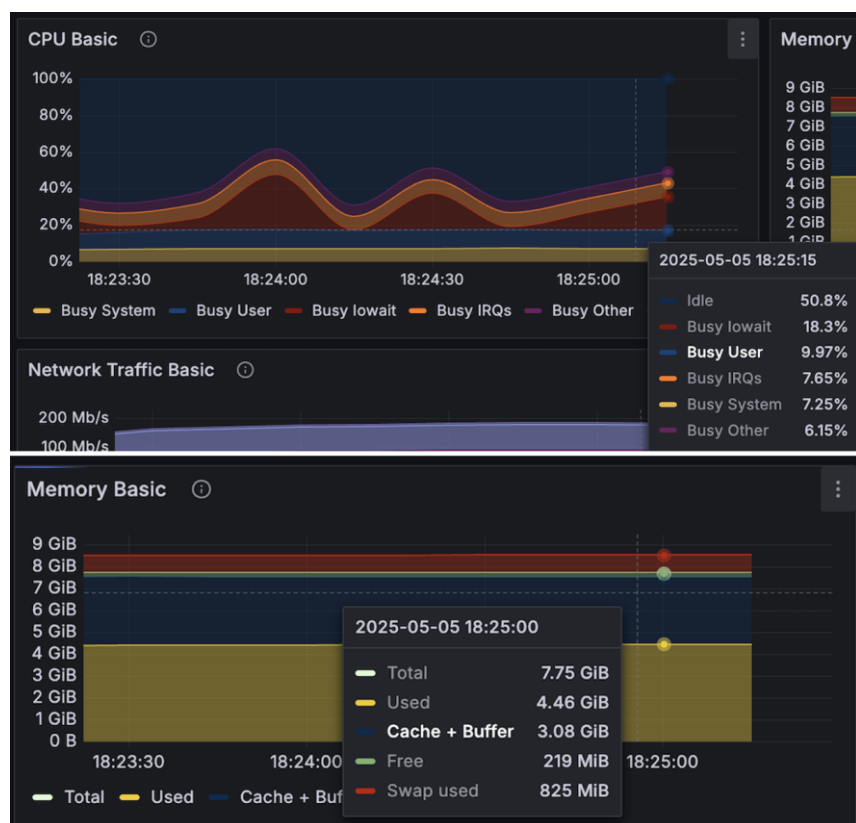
CPU Basic ⓘ

100%
80%
60%
40%
20%
0%

18:23:30 18:24:00 18:24:30 18:25:00

Busy System Busy User Busy Iowait Busy IRQs Busy Other

2025-05-05 18:25:15

| | |
|---|---|
| Idle | 50.8% |
| Busy Iowait | 18.3% |
| Busy User | 9.97% |
| Busy IRQs | 7.65% |
| Busy System | 7.25% |
| Busy Other | 6.15% |

Memory

9 GiB
8 GiB
7 GiB
6 GiB
5 GiB
4 GiB
3 GiB
2 GiB
1 GiB

Network Traffic Basic ⓘ

200 Mb/s
100 Mb/s

Memory Basic ⓘ

9 GiB
8 GiB
7 GiB
6 GiB
5 GiB
4 GiB
3 GiB
2 GiB
1 GiB
0 B

18:23:30 18:24:00 18:25:00

2025-05-05 18:25:00

| | |
|---|---|
| Total | 7.75 GiB |
| Used | 4.46 GiB |
| Cache + Buffer | 3.08 GiB |
| Free | 219 MiB |
| Swap used | 825 MiB |

Total Used Cache + Buf